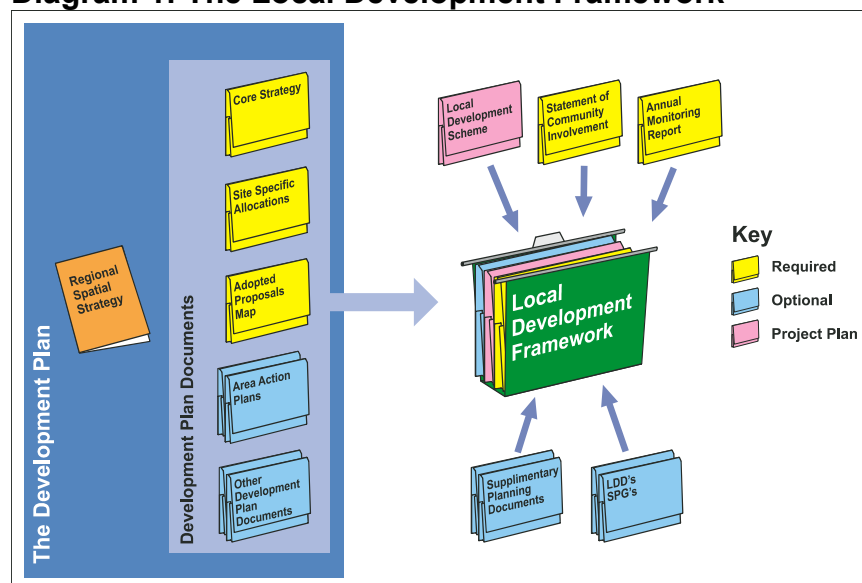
Diagram 1: The Local Development Framework

The Development Plan

Regional Spatial Strategy

Development Plan Documents

Core Strategy

Site Specific Allocations

Adopted Proposals Map

Area Action Plans

Other Development Plan Documents

Local Development Scheme

Statement of Community Involvement

Annual Monitoring Report

Local Development Framework

Supplimentary Planning Documents

LDD's SPG's

Key

Required

Optional

Project Plan